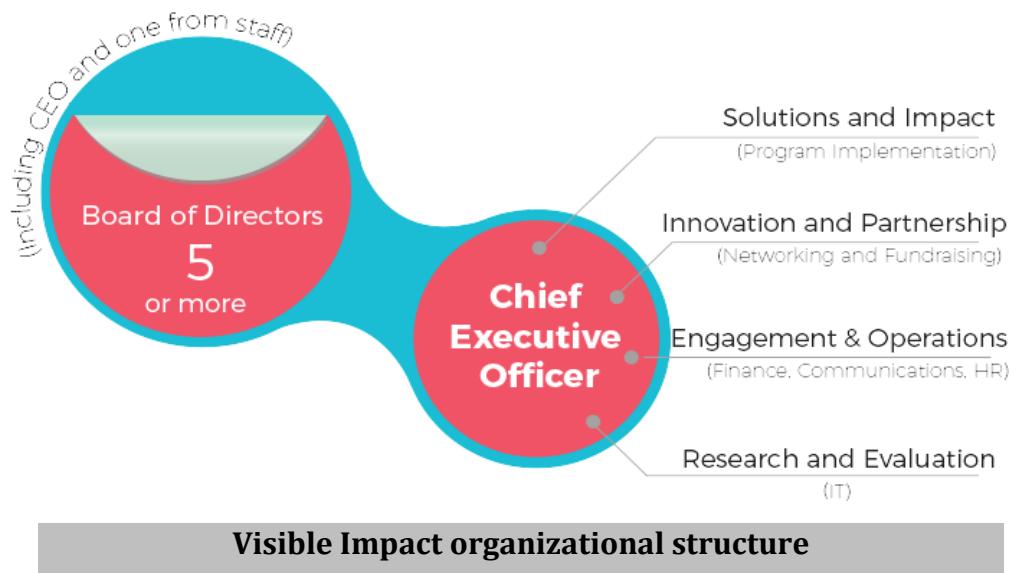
(Including CEO and one from staff)

Board of Directors
5
or more

Chief Executive Officer

Solutions and Impact
(Program Implementation)

Innovation and Partnership
(Networking and Fundraising)

Engagement & Operations
(Finance, Communications, HR)

Research and Evaluation
(IT)

Visible Impact organizational structure